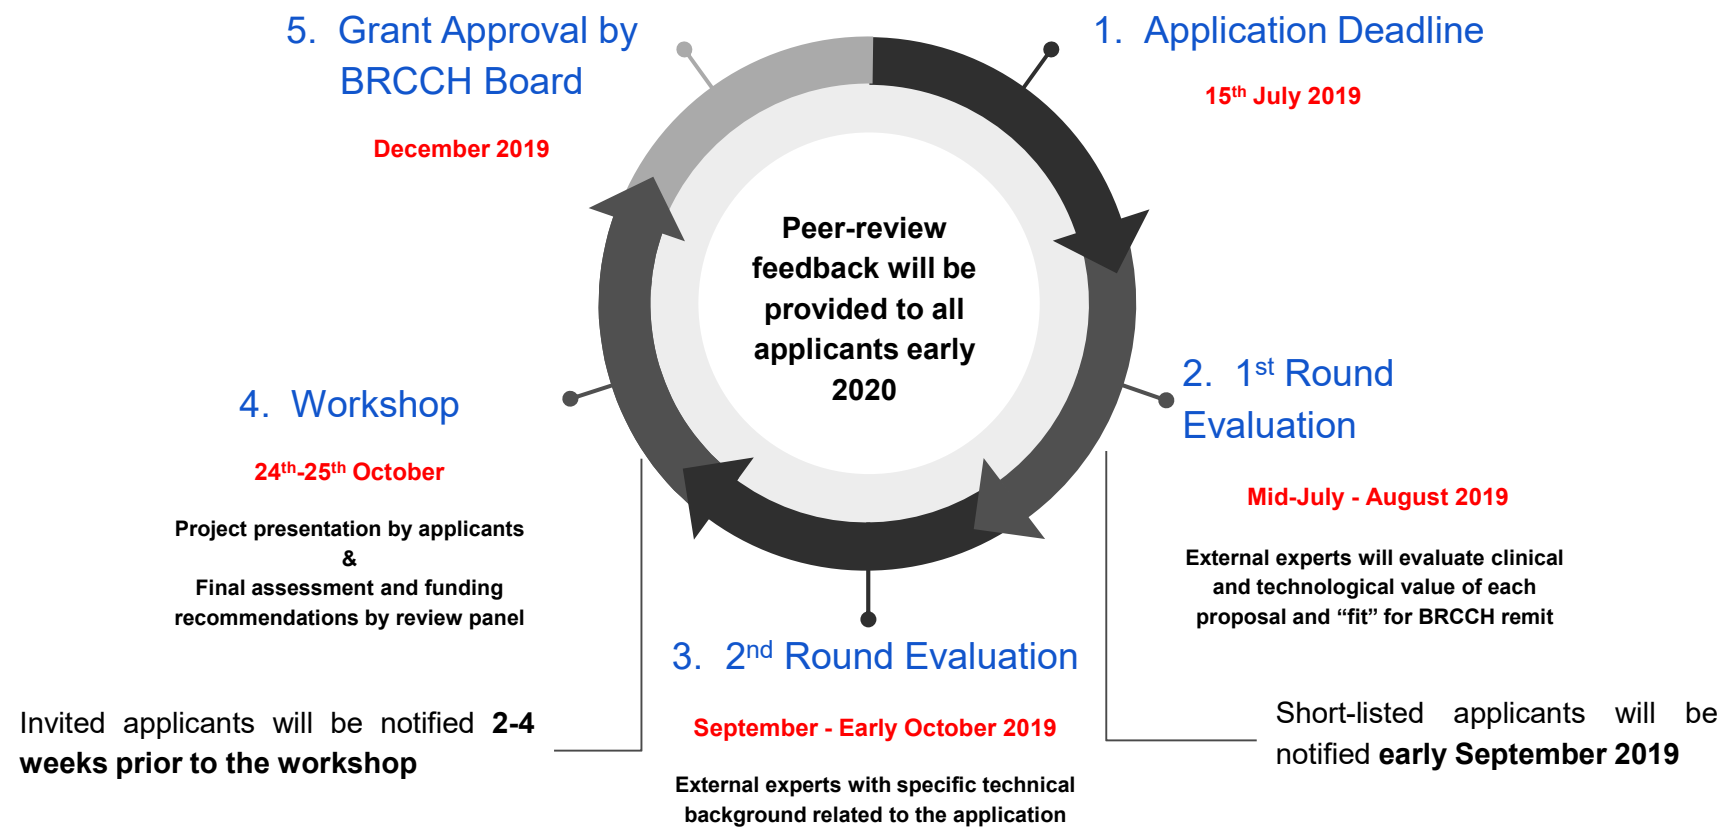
1. Application Deadline

15$^{th}$ July 2019

2. 1$^{st}$ Round Evaluation

Mid-July - August 2019

External experts will evaluate clinical and technological value of each proposal and “fit” for BRCCH remit

Short-listed applicants will be notified **early September 2019**

3. 2$^{nd}$ Round Evaluation

September - Early October 2019

External experts with specific technical background related to the application

4. Workshop

24$^{th}$-25$^{th}$ October

Project presentation by applicants
&
Final assessment and funding recommendations by review panel

Invited applicants will be notified **2-4 weeks prior to the workshop**

5. Grant Approval by BRCCH Board

December 2019

Peer-review feedback will be provided to all applicants early 2020